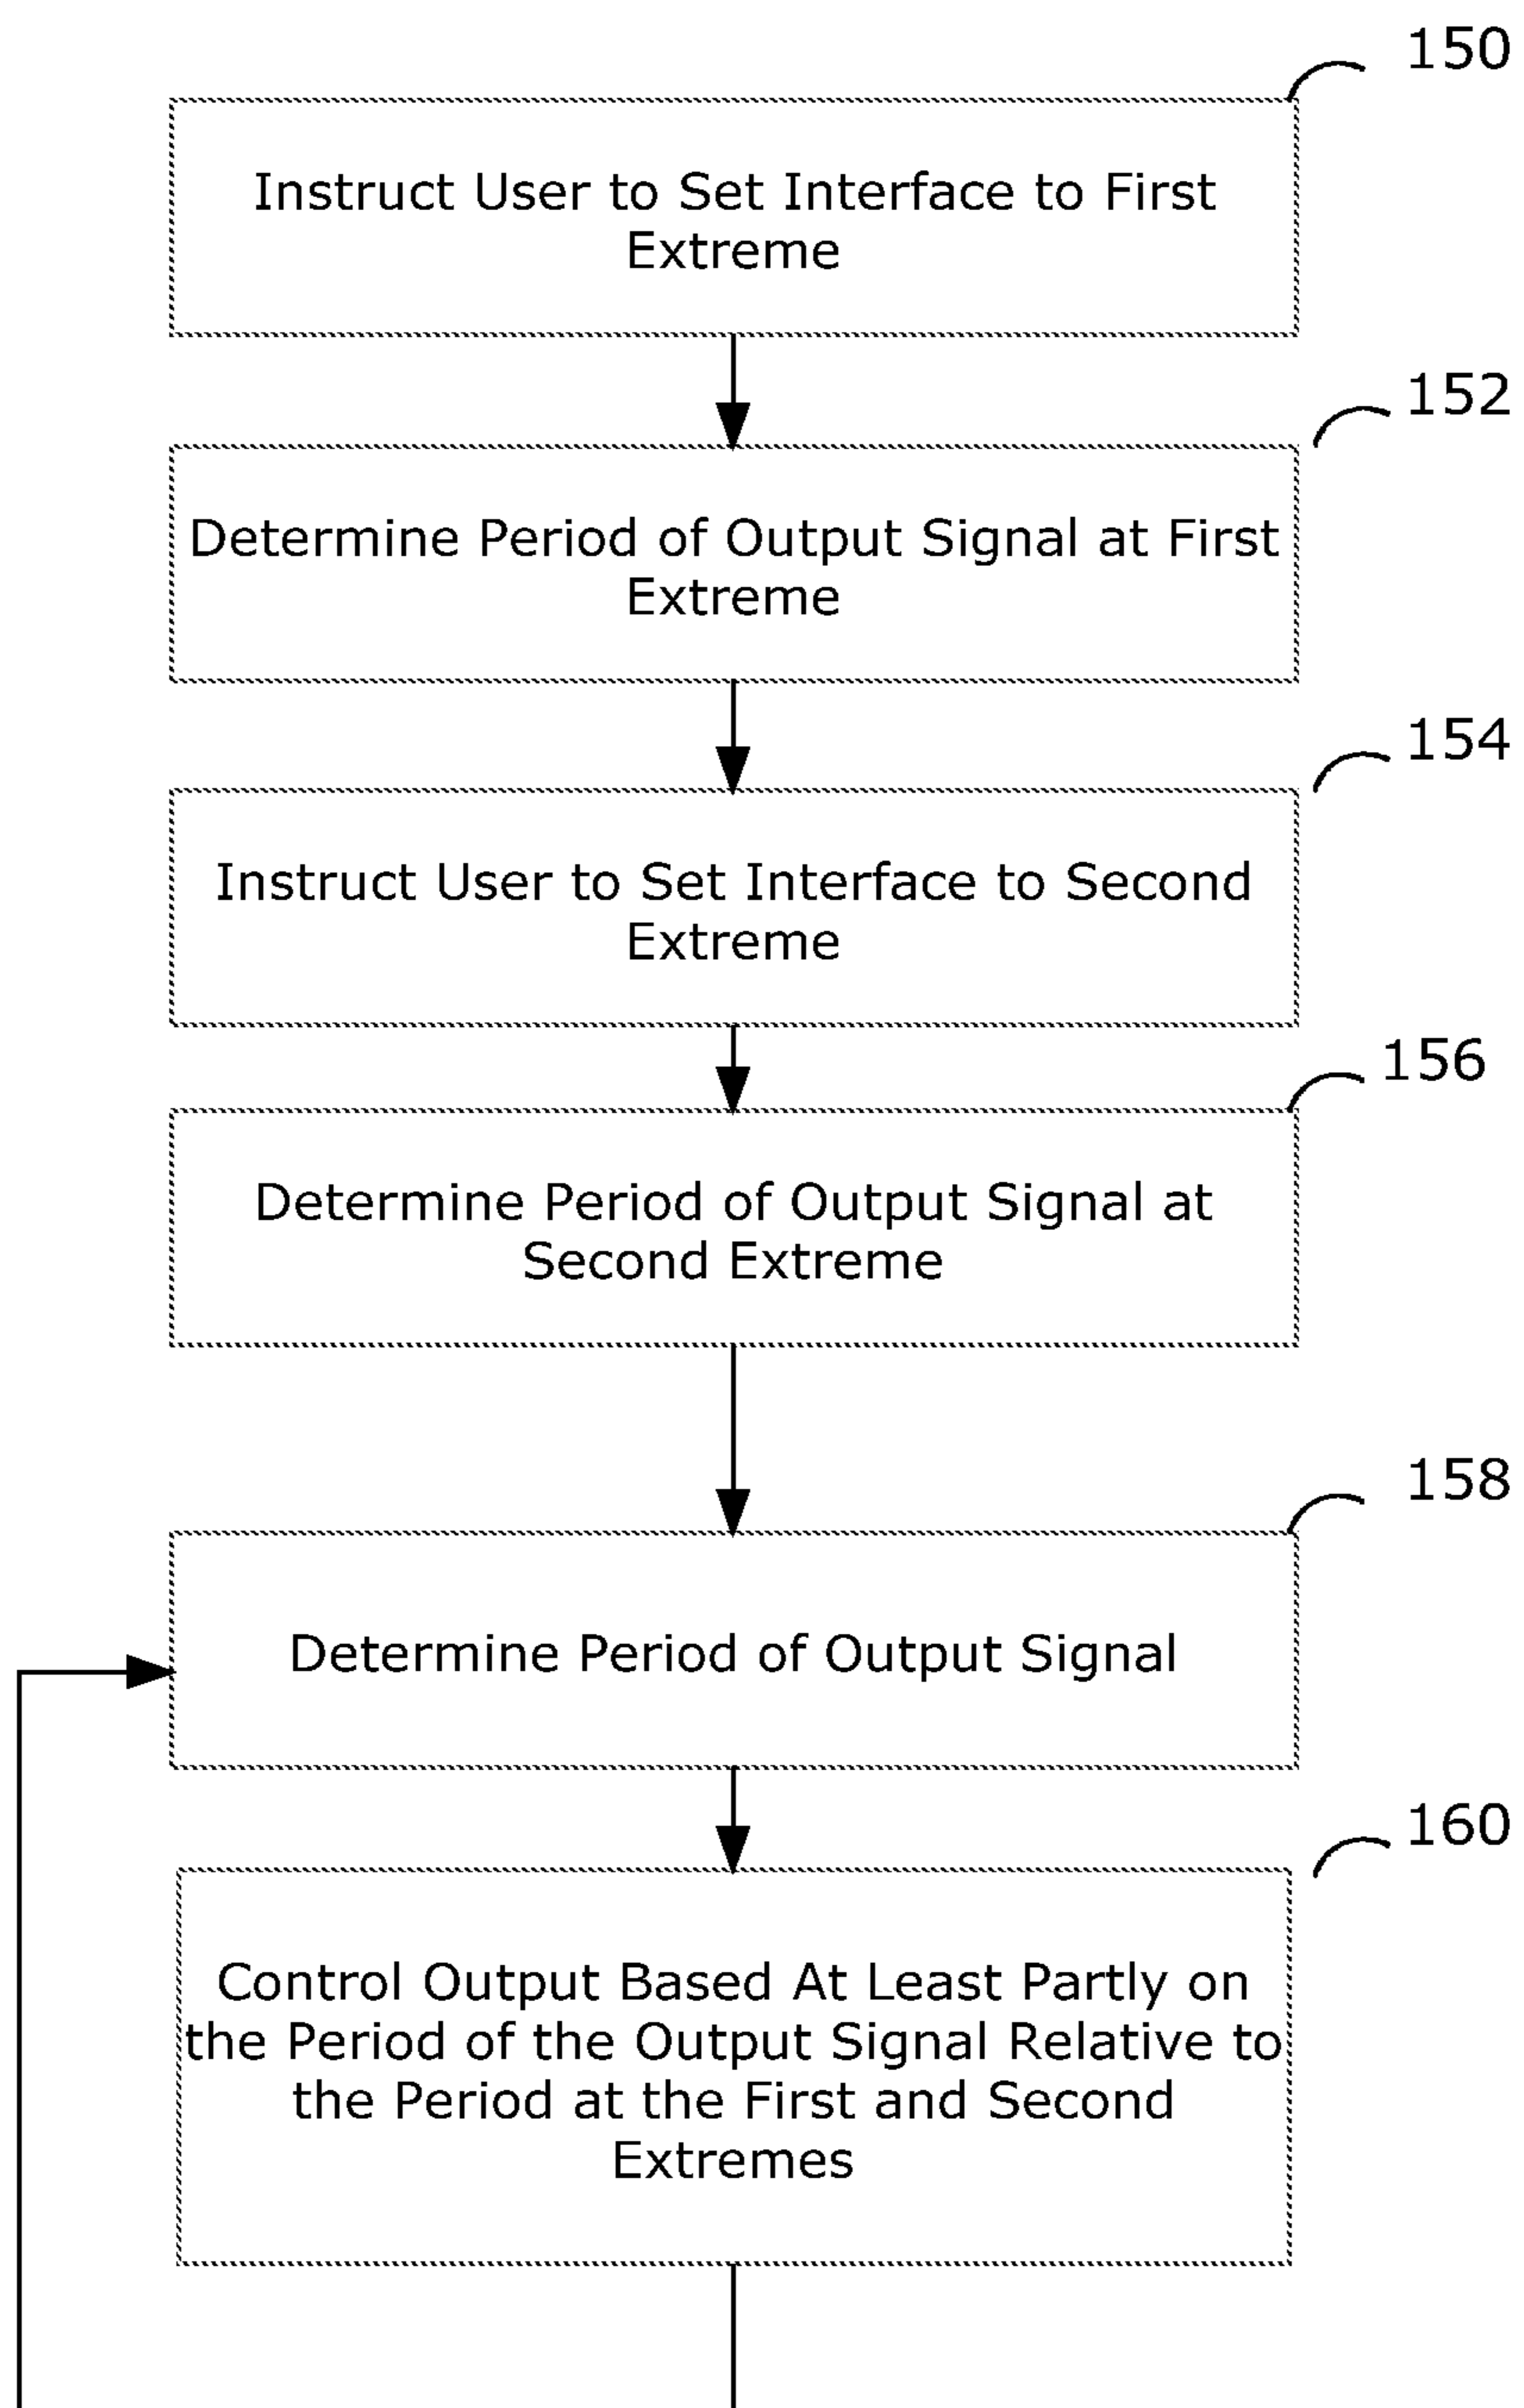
150

Instruct User to Set Interface to First Extreme

152

Determine Period of Output Signal at First Extreme

154

Instruct User to Set Interface to Second Extreme

156

Determine Period of Output Signal at Second Extreme

158

Determine Period of Output Signal

160

Control Output Based At Least Partly on the Period of the Output Signal Relative to the Period at the First and Second Extremes